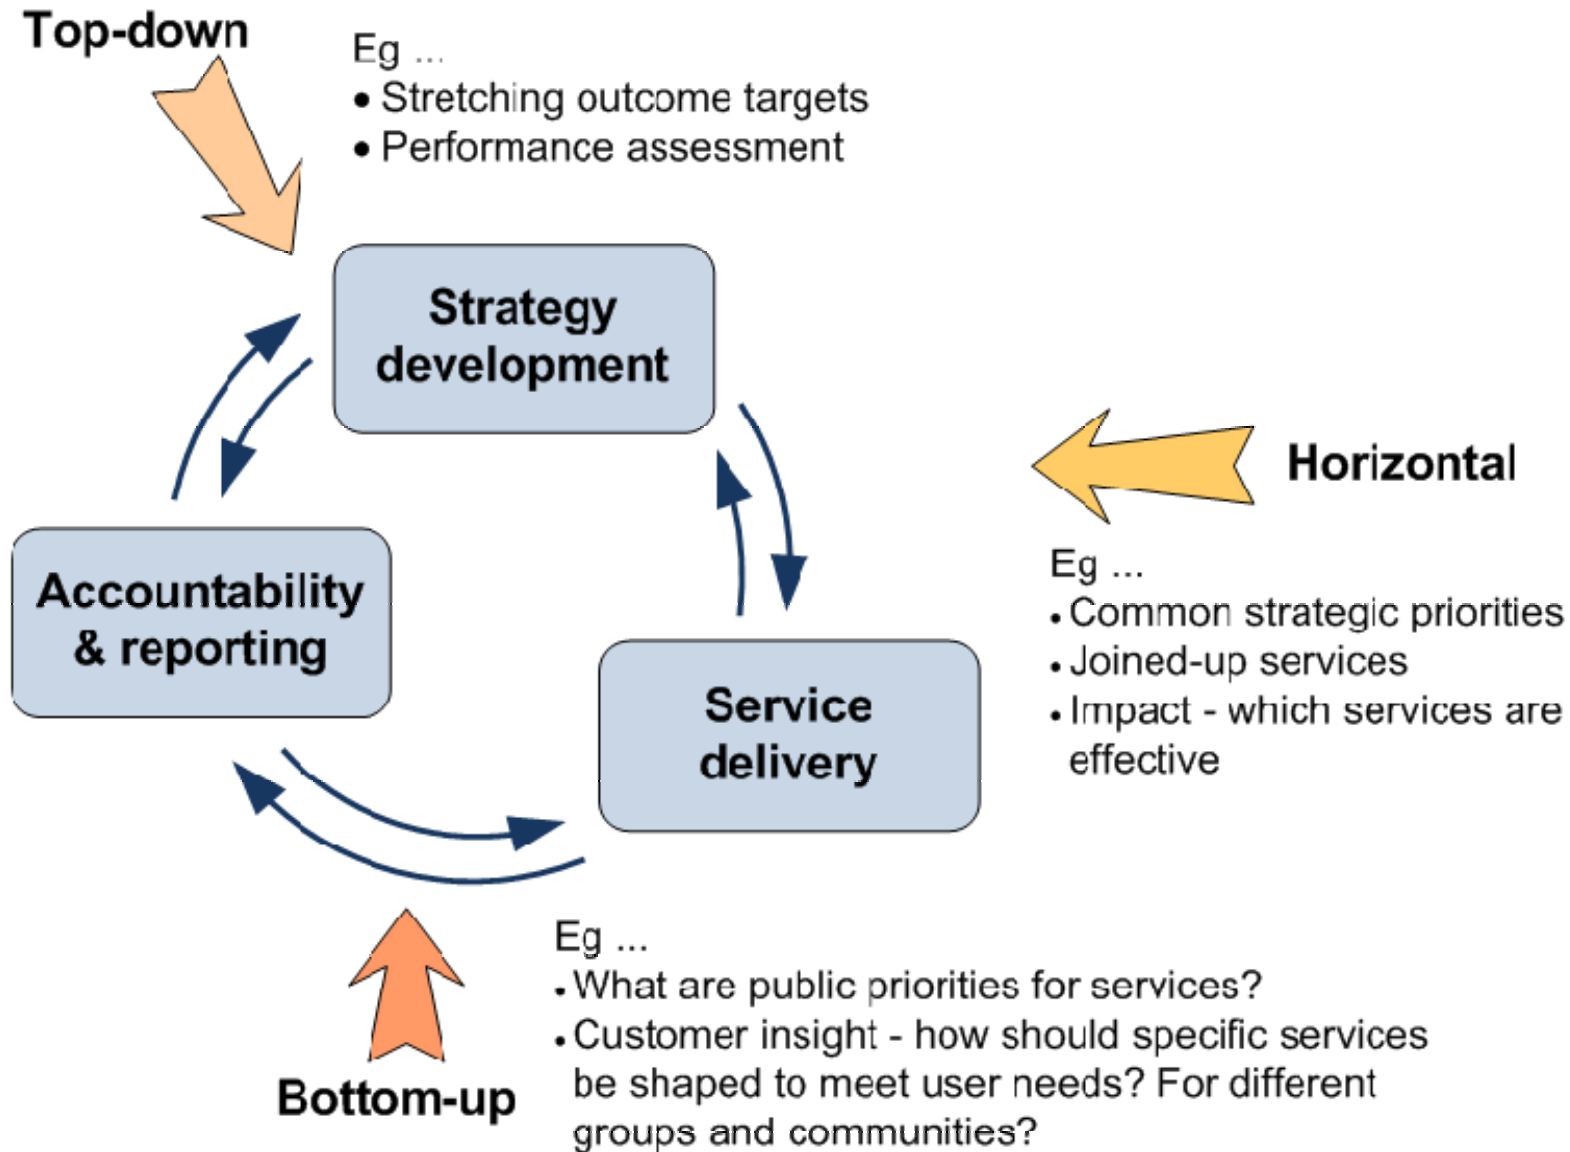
Top-down

Eg ...
• Stretching outcome targets
• Performance assessment

Strategy development

Horizontal

Eg ...
• Common strategic priorities
• Joined-up services
• Impact - which services are effective

Accountability & reporting

Service delivery

Eg ...
• What are public priorities for services?
• Customer insight - how should specific services be shaped to meet user needs? For different groups and communities?

Bottom-up